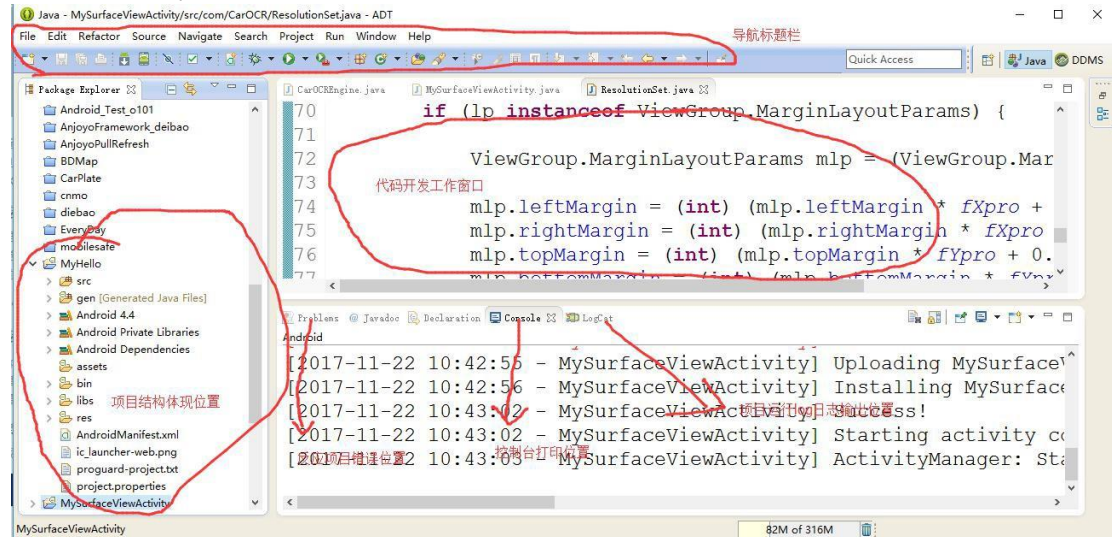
Java - MySurfaceViewActivity/src/com/CarOCR/ResolutionSet.java - ADT

File Edit Refactor Source Navigate Search Project Run Window Help

导航标题栏

Quick Access

Java DDMS

Package Explorer

Android_Test_o101
AnjoyoFramework_deibao
AnjoyoPullRefresh
BDMap
CarPlate
cnmo
diebao
EveryDay
mobilesafe
MyHello
src
gen [Generated Java Files]
Android 4.4
Android Private Libraries
Android Dependencies
assets
bin
libs
res
AndroidManifest.xml
ic_launcher-web.png
proguard-project.txt
project.properties
MySurfaceViewActivity

项目结构体现位置

CarOCREngine.java MySurfaceViewActivity.java ResolutionSet.java

70 if (lp instanceof ViewGroup.MarginLayoutParams) {
71
72 ViewGroup.MarginLayoutParams mlp = (ViewGroup.Mar
73
74 mlp.leftMargin = (int) (mlp.leftMargin * fXpro +
75 mlp.rightMargin = (int) (mlp.rightMargin * fXpro
76 mlp.topMargin = (int) (mlp.topMargin * fYpro + 0.
77 mlp.bottomMargin = (int) (mlp.bottomMargin * fYp

代码开发工作窗口

Problems Javadoc Declaration Console LogCat

Android

[2017-11-22 10:42:55 - MySurfaceViewActivity] Uploading MySurfaceV
[2017-11-22 10:42:56 - MySurfaceViewActivity] Installing MySurface
[2017-11-22 10:43:02 - MySurfaceViewActivity] Success!
[2017-11-22 10:43:02 - MySurfaceViewActivity] Starting activity co
[2017-11-22 10:43:03 - MySurfaceViewActivity] ActivityManager: Sta

项目运行日志输出位置

控制台打印位置

项目错误位置

MySurfaceViewActivity

82M of 316M